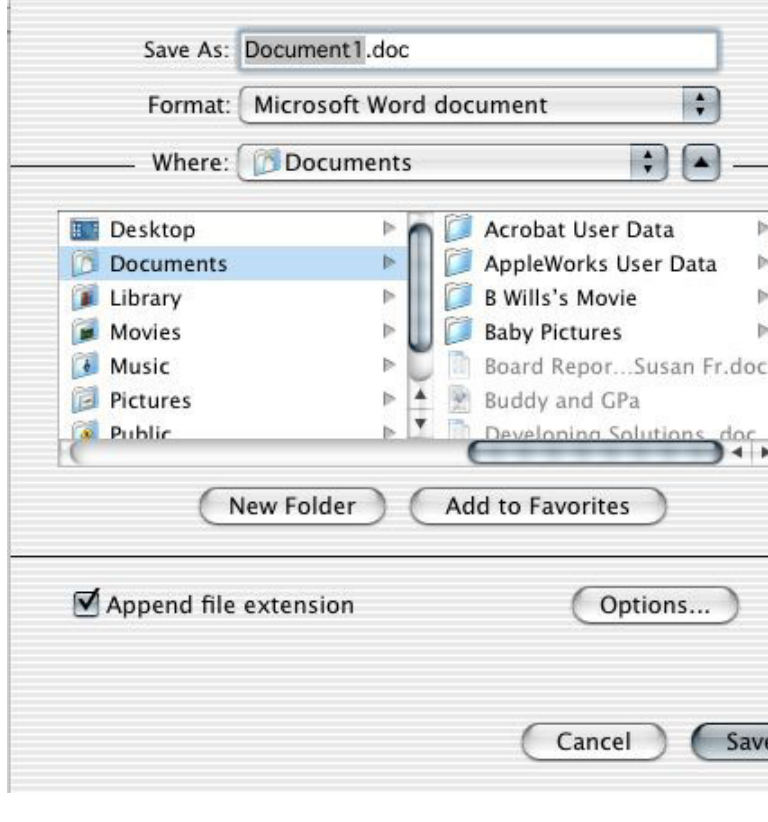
Save As: Document1.doc

Format: Microsoft Word document

Where: Documents

Desktop
Documents
Library
Movies
Music
Pictures
Public

Acrobat User Data
AppleWorks User Data
B Wills's Movie
Baby Pictures
Board Repor...Susan Fr.doc
Buddy and GPa
Developing Solutions .doc

New Folder
Add to Favorites

Append file extension
Options...

Cancel
Save